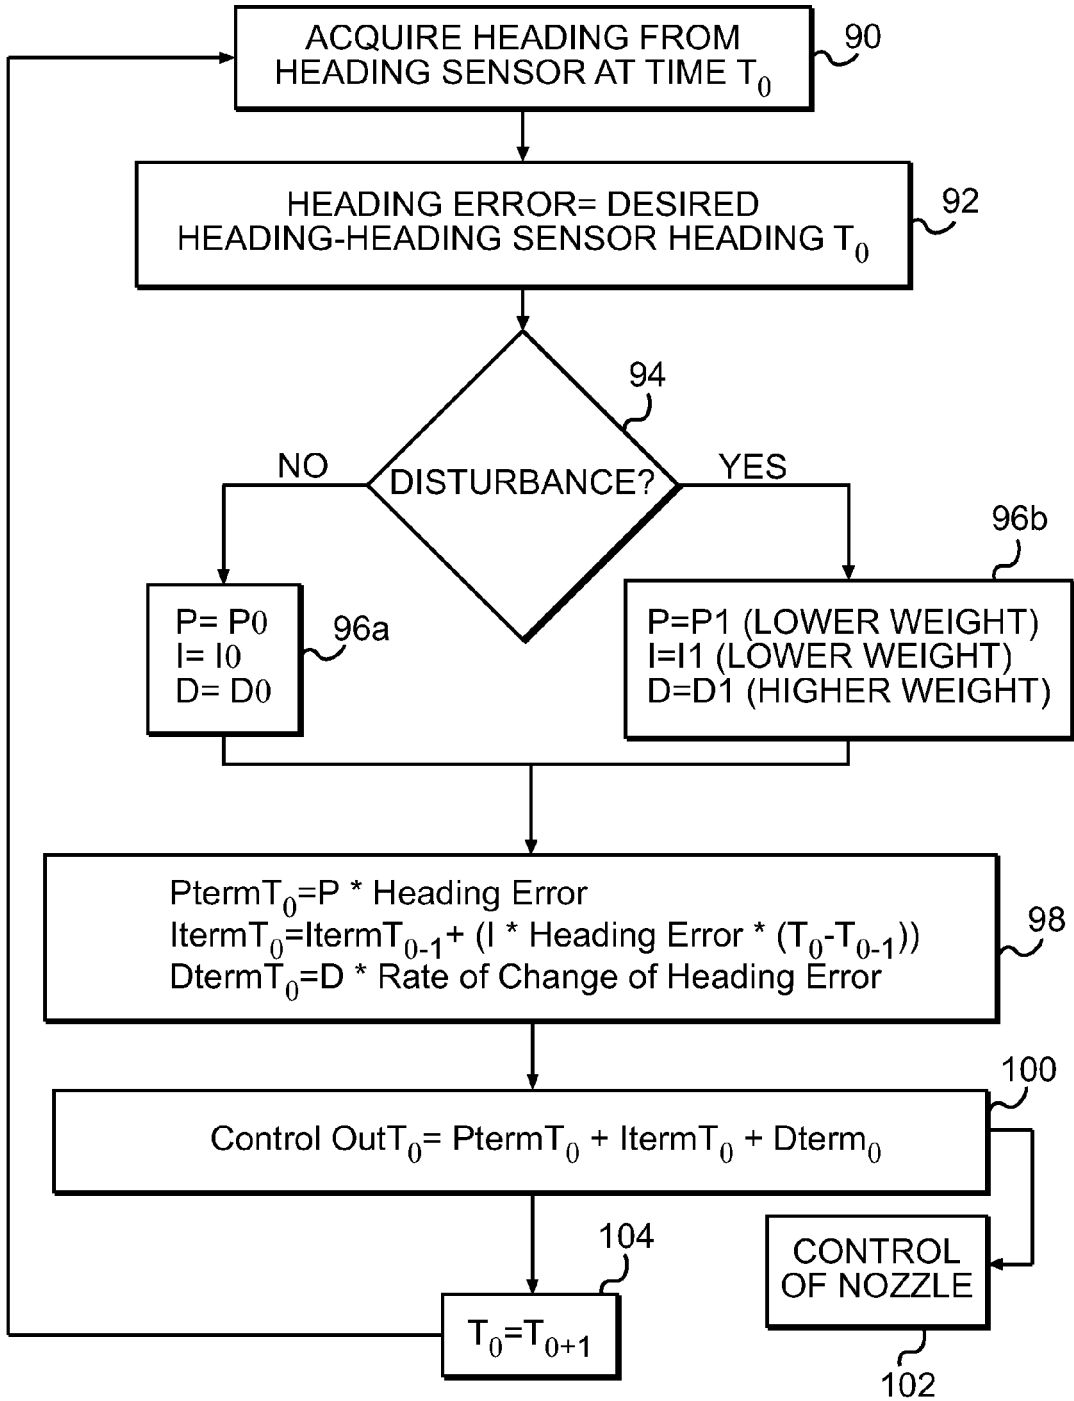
ACQUIRE HEADING FROM HEADING SENSOR AT TIME $T_0$

90

HEADING ERROR= DESIRED HEADING-HEADING SENSOR HEADING $T_0$

92

94

NO

DISTURBANCE?

YES

96b

P= P0
I= I0
D= D0

96a

P=P1 (LOWER WEIGHT)
I=I1 (LOWER WEIGHT)
D=D1 (HIGHER WEIGHT)

Pterm$T_0$=P * Heading Error
Iterm$T_0$=Iterm$T_{0-1}$+ (I * Heading Error * ($T_0$-$T_{0-1}$))
Dterm$T_0$=D * Rate of Change of Heading Error

98

100

Control Out$T_0$= Pterm$T_0$ + Iterm$T_0$ + Dterm$_0$

104

CONTROL OF NOZZLE

$T_0$=$T_{0+1}$

102